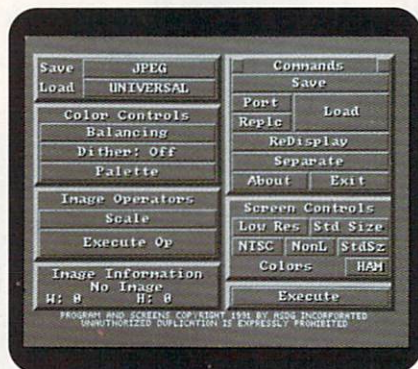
Save JPEG
Load UNIVERSAL

Color Controls
Balancing
Dither: Off
Palette

Image Operators
Scale
Execute Op

Image Information
No Image
W: 0 H: 0

Commands
Save
Port
Replc
Load
ReDisplay
Separate
About
Exit

Screen Controls
Low Res
Std Size
NTSC
NonL
StdSz
Colors
HAM

Execute

PROGRAM AND SCREENS COPYRIGHT 1991 BY ASDG INCORPORATED
UNAUTHORIZED DUPLICATION IS EXPRESSLY PROHIBITED